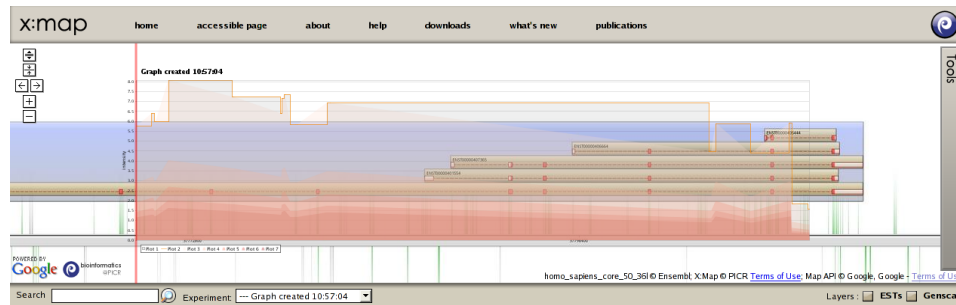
x:map

home

accessible page

about

help

downloads

what's new

publications

Tools

Graph created 10:57:04

8.0
7.5
7.0
6.5
6.0
5.5
5.0
4.5
4.0
3.5
3.0
2.5
2.0
1.5
1.0
0.5
0.0

intensity

ENST00000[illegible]
ENST00000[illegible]
ENST00000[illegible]
ENST00000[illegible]

Pat 1 Pat 2 Pat 3 Pat 4 Pat 5 Pat 6 Pat 7

POWERED BY Google

bioinformatics @PICR

homo_sapiens_core_50_36l © Ensembl; X:Map © PICR Terms of Use; Map API © Google, Google - Terms of Us

Search

Experiment: --- Graph created 10:57:04

Layers : ESTs Gensca